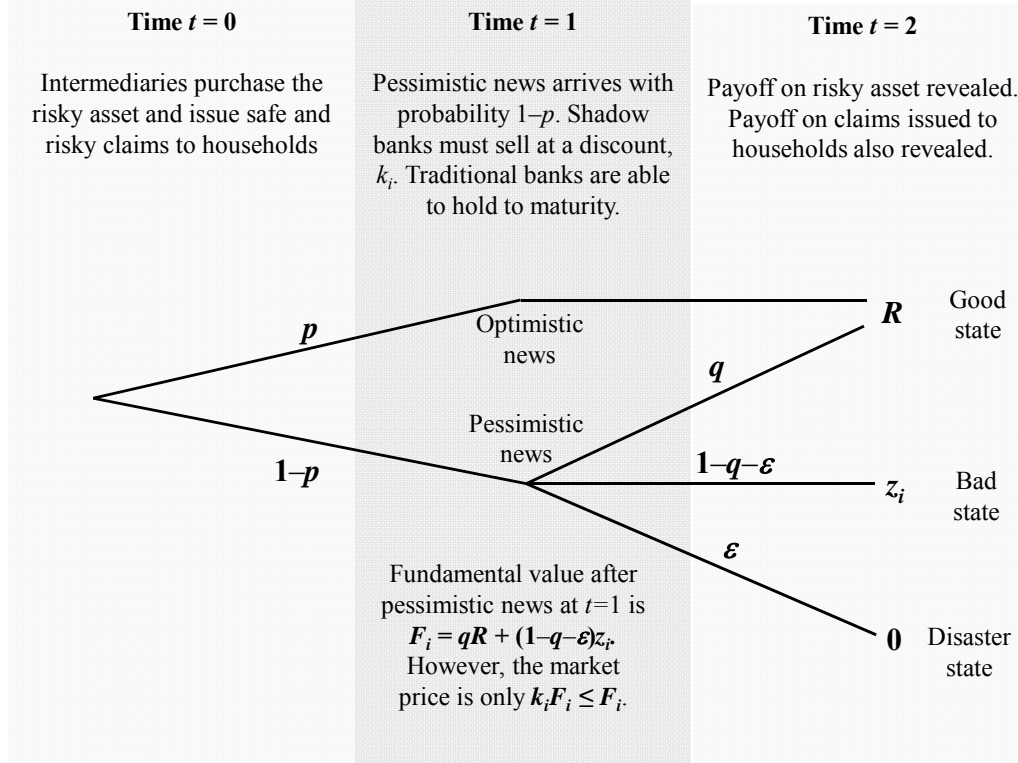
Time $t = 0$

Intermediaries purchase the risky asset and issue safe and risky claims to households

Time $t = 1$

Pessimistic news arrives with probability $1–p$. Shadow banks must sell at a discount, $k_i$. Traditional banks are able to hold to maturity.

Time $t = 2$

Payoff on risky asset revealed. Payoff on claims issued to households also revealed.

$p$

Optimistic news

$1–p$

Pessimistic news

$q$

$1–q–\varepsilon$

$\varepsilon$

$R$ Good state

$z_i$ Bad state

$0$ Disaster state

Fundamental value after pessimistic news at $t=1$ is $F_i = qR + (1–q–\varepsilon)z_i$. However, the market price is only $k_iF_i \leq F_i$.